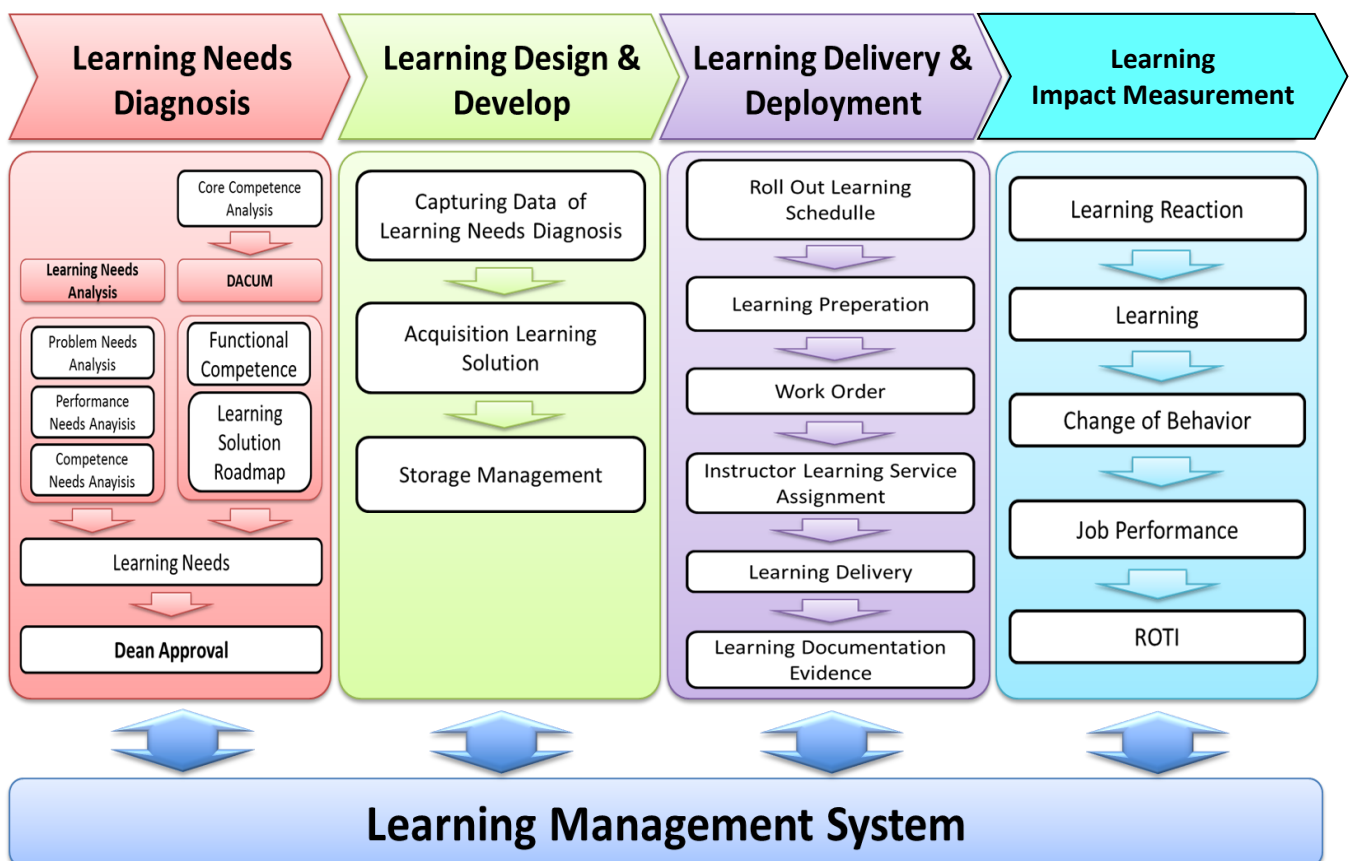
Learning Needs Diagnosis

Learning Design & Develop

Learning Delivery & Deployment

Learning Impact Measurement

Core Competence Analysis

Learning Needs Analysis

DACUM

Problem Needs Analysis

Performance Needs Anayisis

Competence Needs Anayisis

Functional Competence

Learning Solution Roadmap

Learning Needs

Dean Approval

Capturing Data of Learning Needs Diagnosis

Acquisition Learning Solution

Storage Management

Roll Out Learning Schedulle

Learning Preperation

Work Order

Instructor Learning Service Assignment

Learning Delivery

Learning Documentation Evidence

Learning Reaction

Learning

Change of Behavior

Job Performance

ROTI

Learning Management System